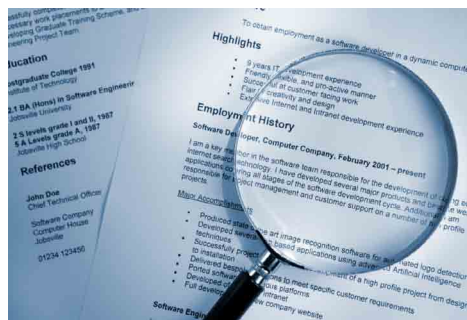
essfully compl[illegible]
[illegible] work placements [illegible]
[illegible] Graduate Training Scheme, and
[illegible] Project Team

ducation

stgraduate College 1991
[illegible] of Technology

2.1 BA (Hons) in Software Engineering
Jobsville University

5 A levels grade A 1987
Jobsville High School

References

John Doe
Chief Technical Officer

Software Company
Computer House
Jobsville

01234 123456

To obtain employment as a software developer in a dynamic comp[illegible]

Highlights

9 years IT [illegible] development experience
Friendly, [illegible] and pro-active manner
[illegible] customer facing work
Flair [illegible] creativity and design
Extensive Internet and Intranet development experience

Employment History

Software Developer, Computer Company, February 2001 – present

I am a key member of the software team responsible for the development of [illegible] internet search technology. I have developed several major products and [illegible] applications covering all stages of the software development cycle. Additionally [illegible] responsible for client project management and software support on a number of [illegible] projects.

Major Accomplishments

Produced state of the art image recognition software for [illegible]
Developed several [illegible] based applications using advanced Artificial Intelligence
techniques
Successfully pro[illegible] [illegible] of a high profile project from design
to installation
Delivered bespoke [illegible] to meet specific customer requirements
Ported software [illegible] platforms
Developed a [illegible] intranet
Full development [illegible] new company website

Software Engi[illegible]